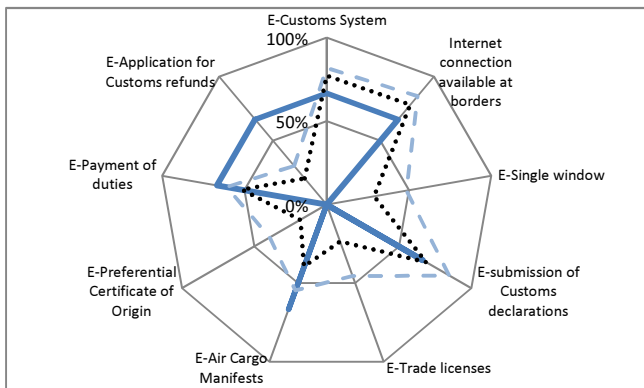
E-Customs System

100%

Internet connection available at borders

E-Application for Customs refunds

50%

E-Single window

E-Payment of duties

0%

E-Preferential Certificate of Origin

E-submission of Customs declarations

E-Air Cargo Manifests

E-Trade licenses